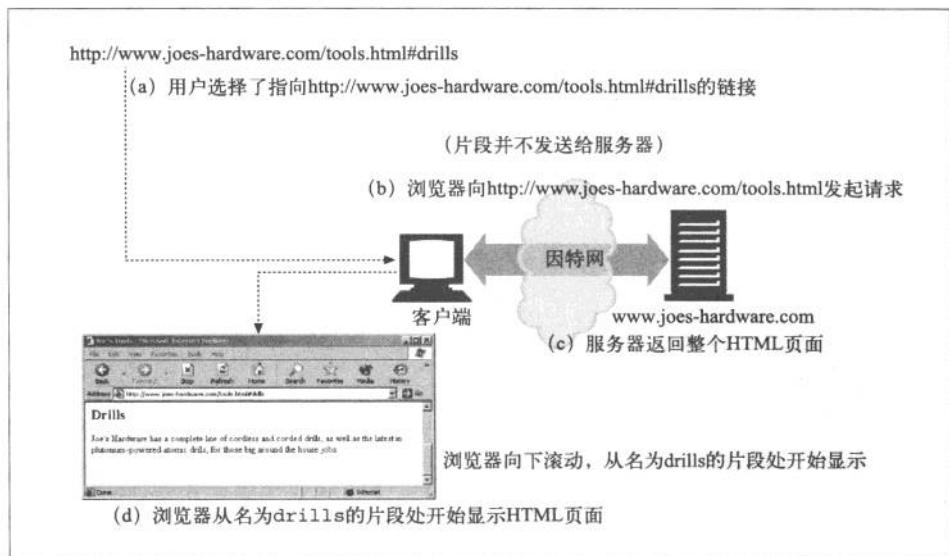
http://www.joes-hardware.com/tools.html#drills

(a) 用户选择了指向http://www.joes-hardware.com/tools.html#drills的链接

(片段并不发送给服务器)

(b) 浏览器向http://www.joes-hardware.com/tools.html发起请求

因特网

客户端

www.joes-hardware.com

(c) 服务器返回整个HTML页面

Joe's Tools - Microsoft Internet Explorer

File Edit View Favorites Tools Help

Back Forward Stop Refresh Home Search Favorites Media History

Address http://www.joes-hardware.com/tools.html#drills Go

Drills

Joe's Hardware has a complete line of cordless and corded drills, as well as the latest in plutonium-powered atomic drills, for those big around the house jobs.

Done Internet

浏览器向下滚动，从名为drills的片段处开始显示

(d) 浏览器从名为drills的片段处开始显示HTML页面